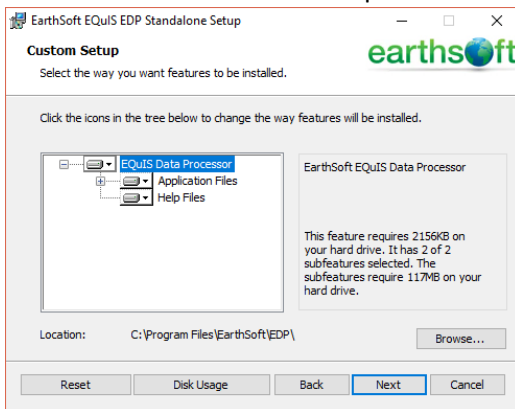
EarthSoft EQuIS EDP Standalone Setup

Custom Setup

Select the way you want features to be installed.

earthsoft

Click the icons in the tree below to change the way features will be installed.

EQuIS Data Processor
Application Files
Help Files

EarthSoft EQuIS Data Processor

This feature requires 2156KB on your hard drive. It has 2 of 2 subfeatures selected. The subfeatures require 117MB on your hard drive.

Location: C:\Program Files\EarthSoft\EDP\

Browse...

Reset | Disk Usage | Back | Next | Cancel